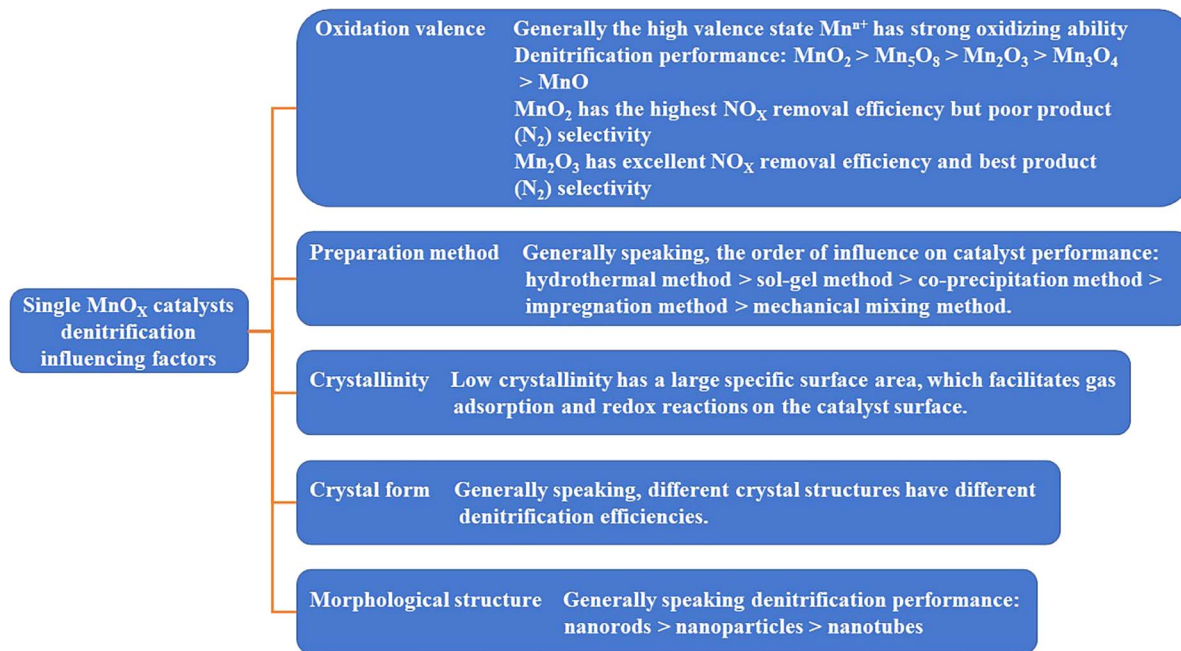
Single $MnO_X$ catalysts denitrification influencing factors

Oxidation valence Generally the high valence state $Mn^{n+}$ has strong oxidizing ability
Denitrification performance: $MnO_2 > Mn_5O_8 > Mn_2O_3 > Mn_3O_4 > MnO$
$MnO_2$ has the highest $NO_X$ removal efficiency but poor product ($N_2$) selectivity
$Mn_2O_3$ has excellent $NO_X$ removal efficiency and best product ($N_2$) selectivity

Preparation method Generally speaking, the order of influence on catalyst performance: hydrothermal method > sol-gel method > co-precipitation method > impregnation method > mechanical mixing method.

Crystallinity Low crystallinity has a large specific surface area, which facilitates gas adsorption and redox reactions on the catalyst surface.

Crystal form Generally speaking, different crystal structures have different denitrification efficiencies.

Morphological structure Generally speaking denitrification performance: nanorods > nanoparticles > nanotubes